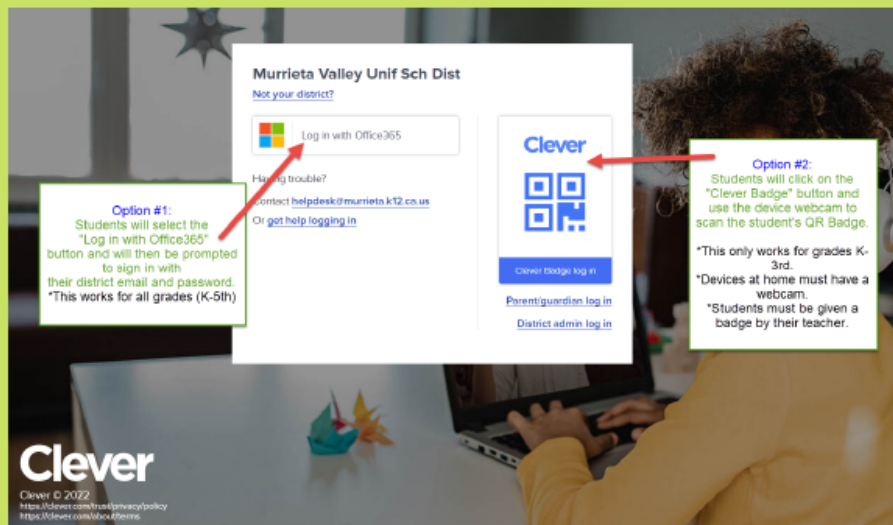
Murrieta Valley Unif Sch Dist
Not your district?

Log in with Office365

Having trouble?
Contact helpdesk@murrieta.k12.ca.us
Or get help logging in

Clever

Clever Badge log in

Parent/guardian log in

District admin log in

Option #1:
Students will select the "Log in with Office365" button and will then be prompted to sign in with their district email and password.
*This works for all grades (K-5th)

Option #2:
Students will click on the "Clever Badge" button and use the device webcam to scan the student's QR Badge.

*This only works for grades K-3rd.
*Devices at home must have a webcam.
*Students must be given a badge by their teacher.

Clever
Clever © 2022
https://clever.com/trust/privacy/policy
https://clever.com/about/terms